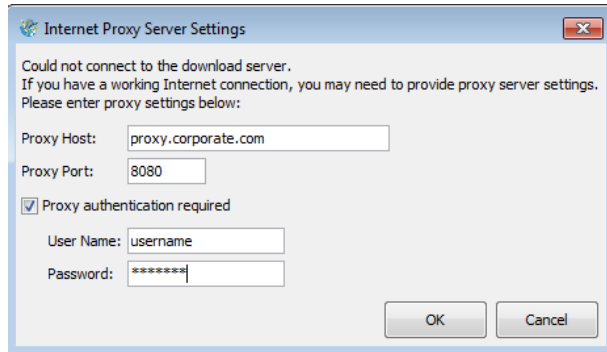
Internet Proxy Server Settings

Could not connect to the download server.
If you have a working Internet connection, you may need to provide proxy server settings.
Please enter proxy settings below:

Proxy Host: proxy.corporate.com

Proxy Port: 8080

Proxy authentication required

User Name: username

Password: *******

OK

Cancel